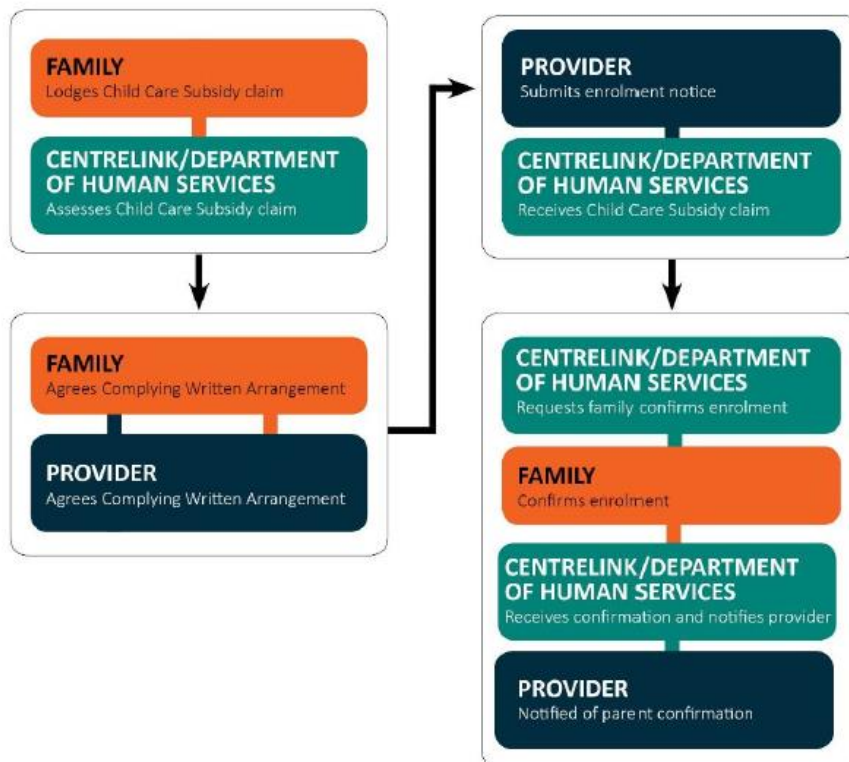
FAMILY
Lodges Child Care Subsidy claim

CENTRELINK/DEPARTMENT OF HUMAN SERVICES
Assesses Child Care Subsidy claim

FAMILY
Agrees Complying Written Arrangement

PROVIDER
Agrees Complying Written Arrangement

PROVIDER
Submits enrolment notice

CENTRELINK/DEPARTMENT OF HUMAN SERVICES
Receives Child Care Subsidy claim

CENTRELINK/DEPARTMENT OF HUMAN SERVICES
Requests family confirms enrolment

FAMILY
Confirms enrolment

CENTRELINK/DEPARTMENT OF HUMAN SERVICES
Receives confirmation and notifies provider

PROVIDER
Notified of parent confirmation